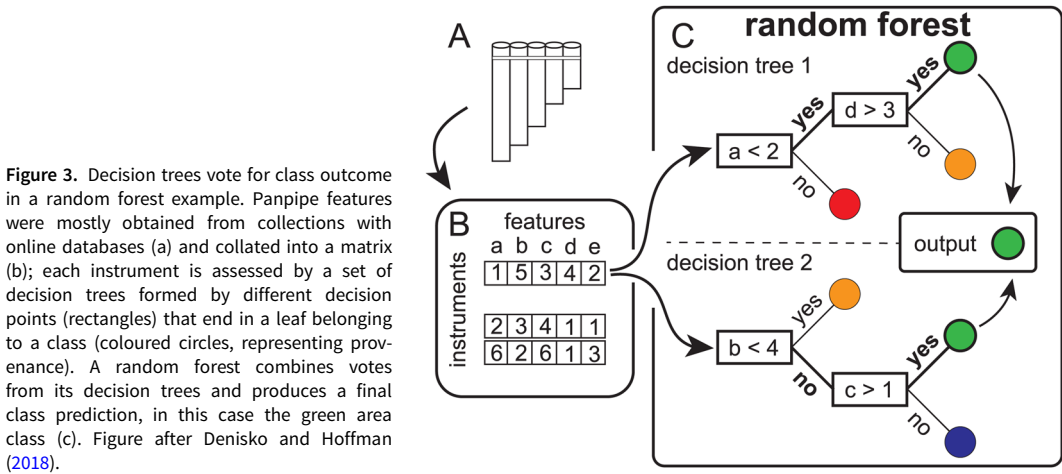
**Figure 3.** Decision trees vote for class outcome in a random forest example. Panpipe features were mostly obtained from collections with online databases (a) and collated into a matrix (b); each instrument is assessed by a set of decision trees formed by different decision points (rectangles) that end in a leaf belonging to a class (coloured circles, representing provenance). A random forest combines votes from its decision trees and produces a final class prediction, in this case the green area class (c). Figure after Denisko and Hoffman (2018).

A

B

features

a b c d e

instruments

| 1 | 5 | 3 | 4 | 2 |
|---|---|---|---|---|

| 2 | 3 | 4 | 1 | 1 |
|---|---|---|---|---|
| 6 | 2 | 6 | 1 | 3 |

C

random forest

decision tree 1

a < 2

yes

d > 3

yes

no

no

output

decision tree 2

b < 4

yes

no

c > 1

yes

no